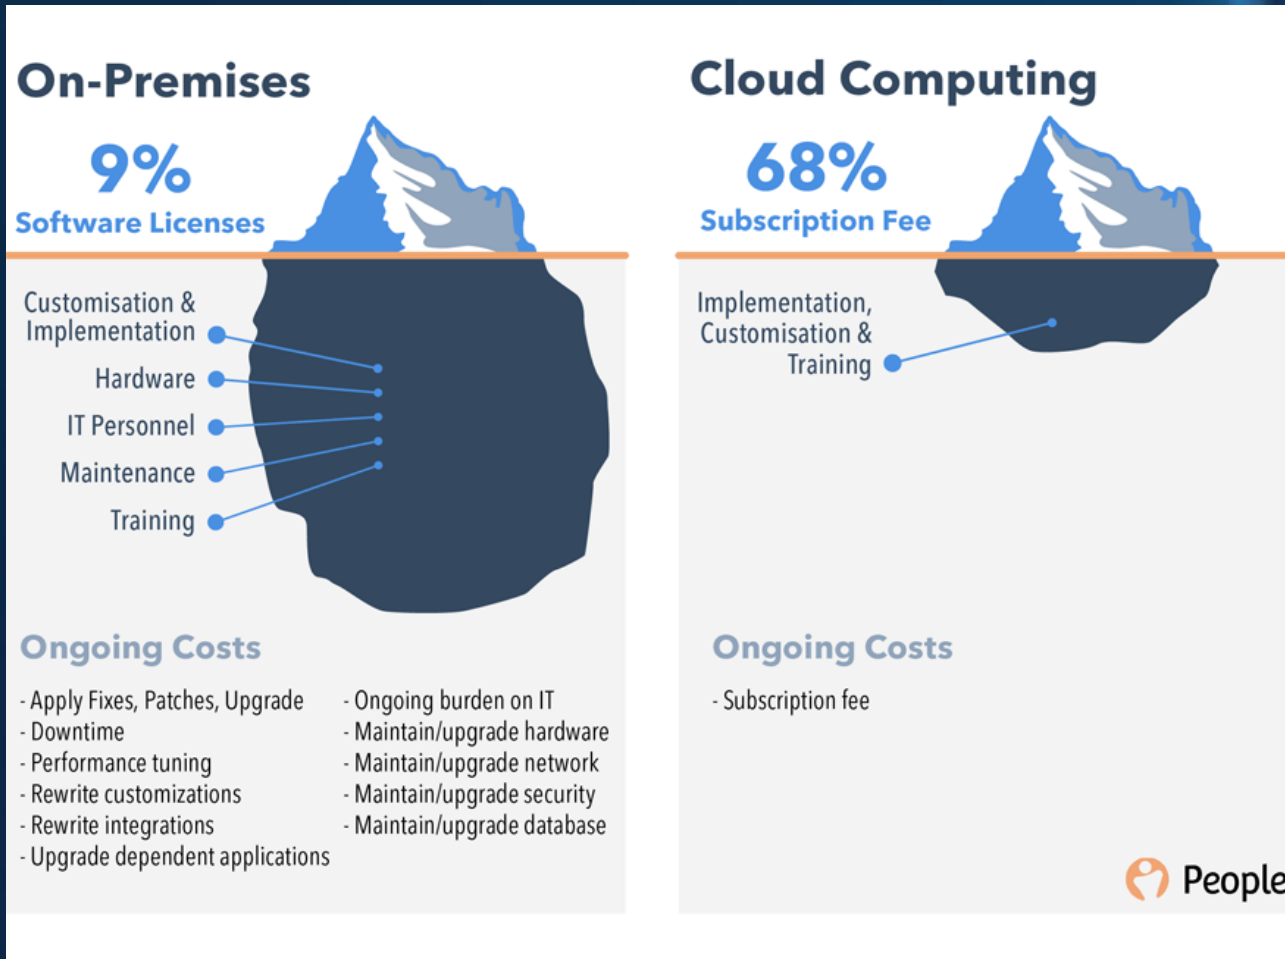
On-Premises

9%
Software Licenses

Customisation & Implementation
Hardware
IT Personnel
Maintenance
Training

Ongoing Costs

- Apply Fixes, Patches, Upgrade
- Downtime
- Performance tuning
- Rewrite customizations
- Rewrite integrations
- Upgrade dependent applications

- Ongoing burden on IT
- Maintain/upgrade hardware
- Maintain/upgrade network
- Maintain/upgrade security
- Maintain/upgrade database

Cloud Computing

68%
Subscription Fee

Implementation, Customisation & Training

Ongoing Costs

- Subscription fee

People